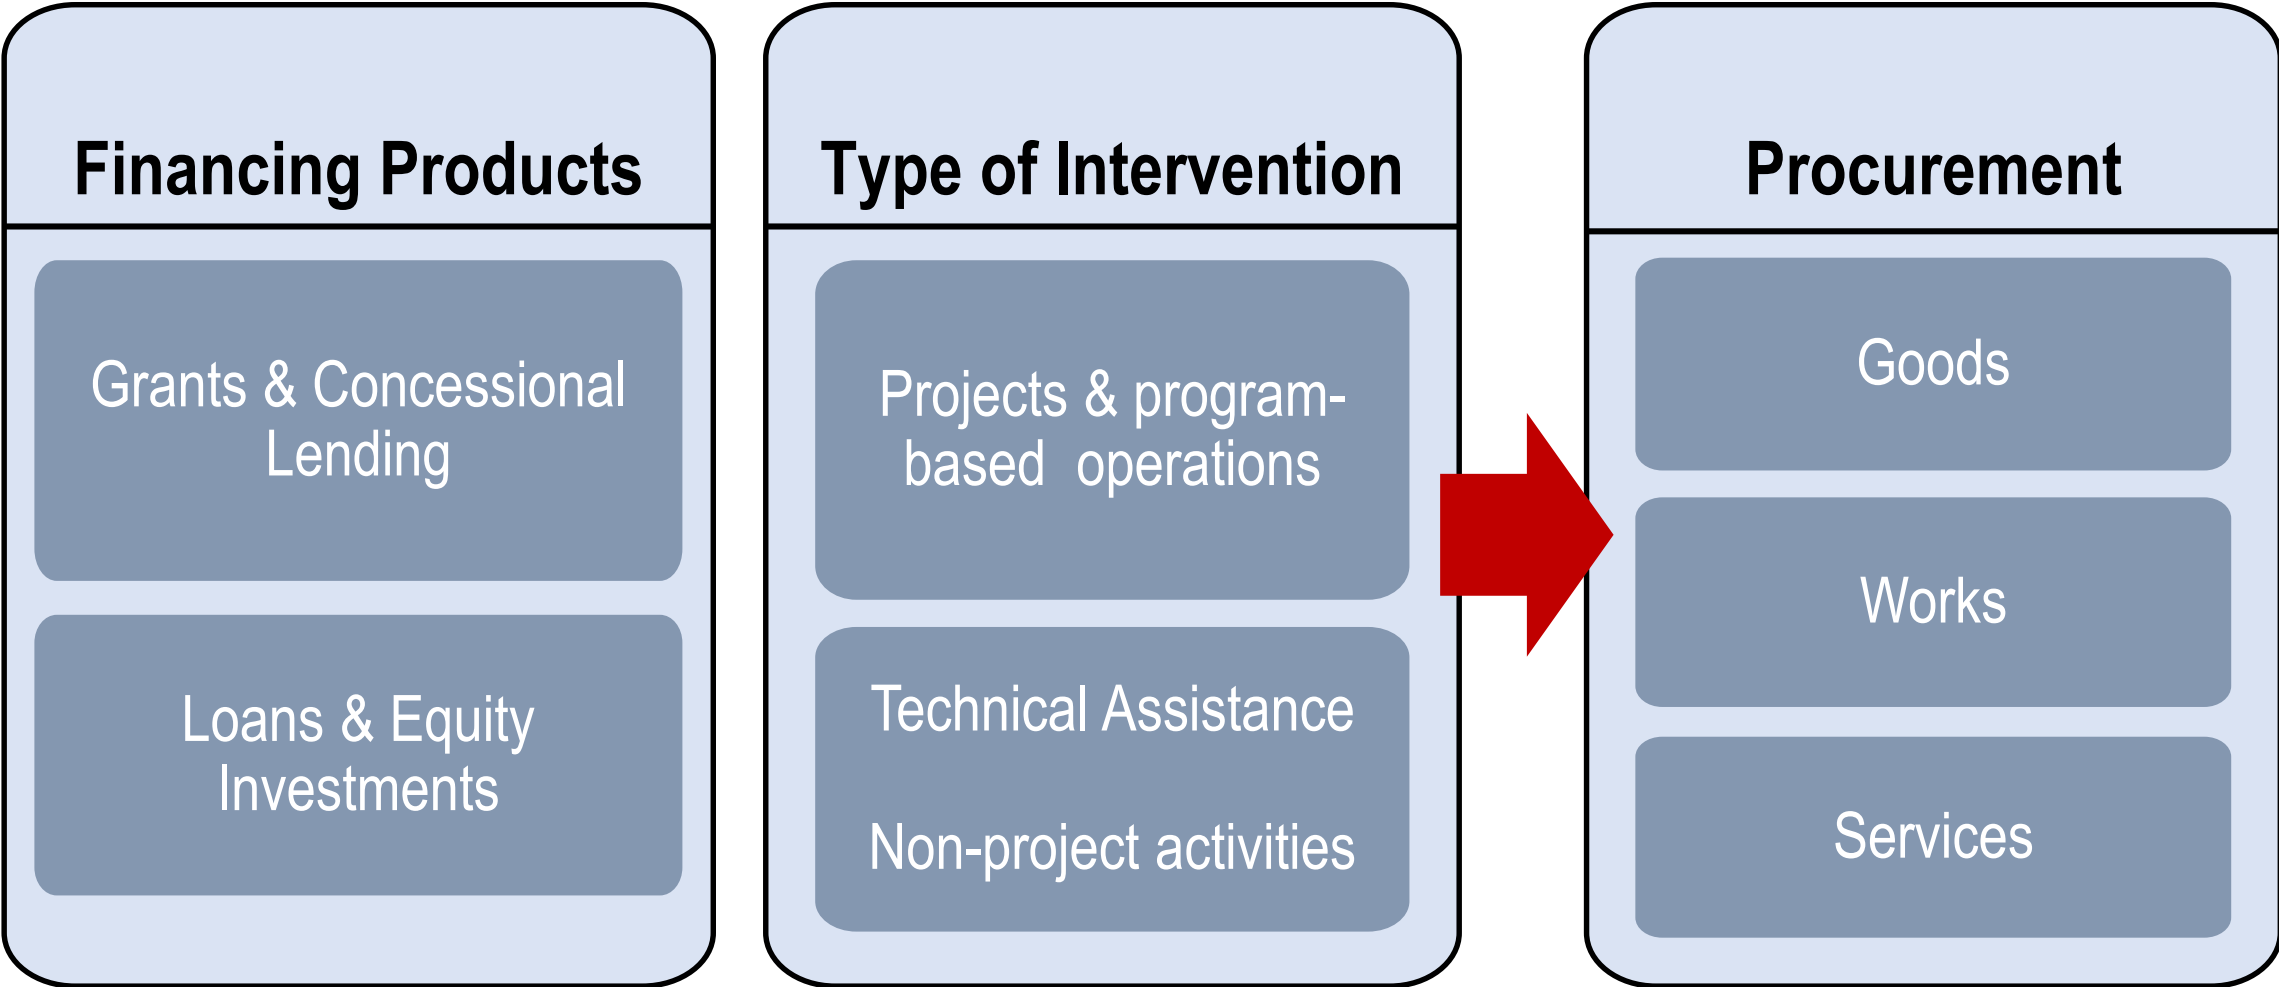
Financing Products

Grants & Concessional Lending

Loans & Equity Investments

Type of Intervention

Projects & program-based operations

Technical Assistance

Non-project activities

Procurement

Goods

Works

Services